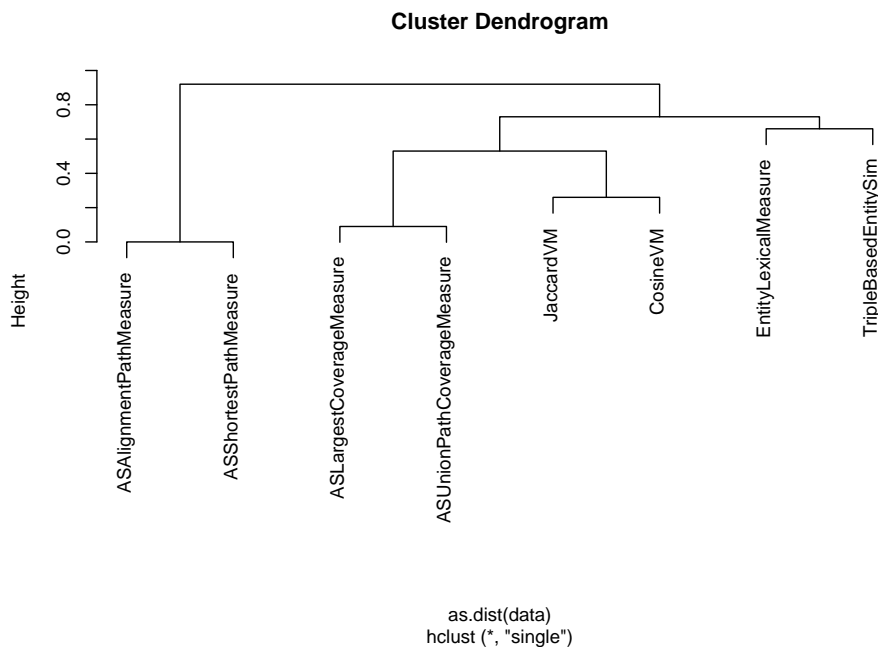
Cluster Dendrogram

Height

0.0
0.4
0.8

ASAlignmentPathMeasure
ASShortestPathMeasure
ASLargestCoverageMeasure
ASUnionPathCoverageMeasure
JaccardVM
CosineVM
EntityLexicalMeasure
TripleBasedEntitySim

as.dist(data)
hclust (*, "single")